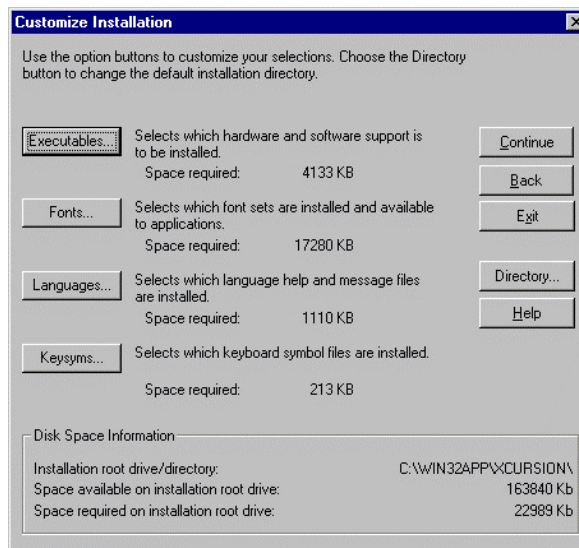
Customize Installation

Use the option buttons to customize your selections. Choose the Directory button to change the default installation directory.

Executables... Selects which hardware and software support is to be installed.
Space required: 4133 KB

Fonts... Selects which font sets are installed and available to applications.
Space required: 17280 KB

Languages... Selects which language help and message files are installed.
Space required: 1110 KB

Keysyms... Selects which keyboard symbol files are installed.
Space required: 213 KB

Continue
Back
Exit
Directory...
Help

Disk Space Information
Installation root drive/directory: C:\WIN32APP\XCURSION\
Space available on installation root drive: 163840 Kb
Space required on installation root drive: 22989 Kb